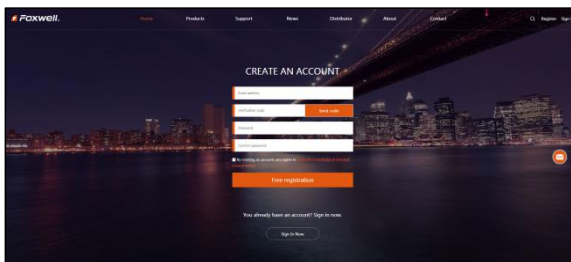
Foxwell.

Home
Products
Support
News
Distributor
About
Contact
Register
Sign

CREATE AN ACCOUNT

Email address

Verification code
Send code

Password

Confirm password

By creating an account, you agree to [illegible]

Free registration

You already have an account? Sign in now.

Sign In Now